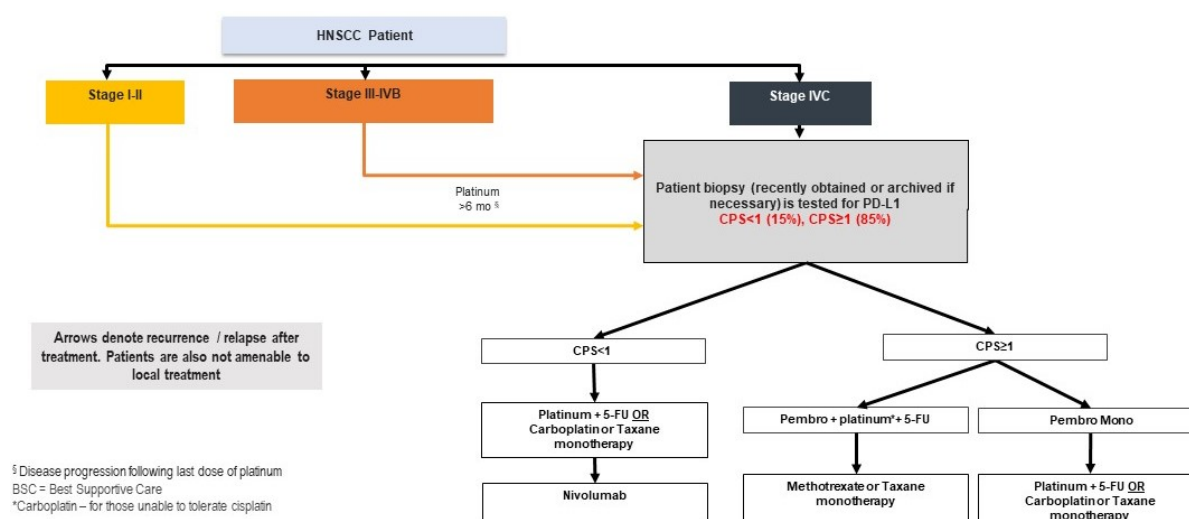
HNSCC Patient

Stage I-II

Stage III-IVB

Stage IVC

Platinum >6 mo §

Patient biopsy (recently obtained or archived if necessary) is tested for PD-L1
CPS<1 (15%), CPS≥1 (85%)

Arrows denote recurrence / relapse after treatment. Patients are also not amenable to local treatment

CPS<1

CPS≥1

Platinum + 5-FU OR Carboplatin or Taxane monotherapy

Pembro + platinum* + 5-FU

Pembro Mono

Nivolumab

Methotrexate or Taxane monotherapy

Platinum + 5-FU OR Carboplatin or Taxane monotherapy

§ Disease progression following last dose of platinum
BSC = Best Supportive Care
*Carboplatin – for those unable to tolerate cisplatin